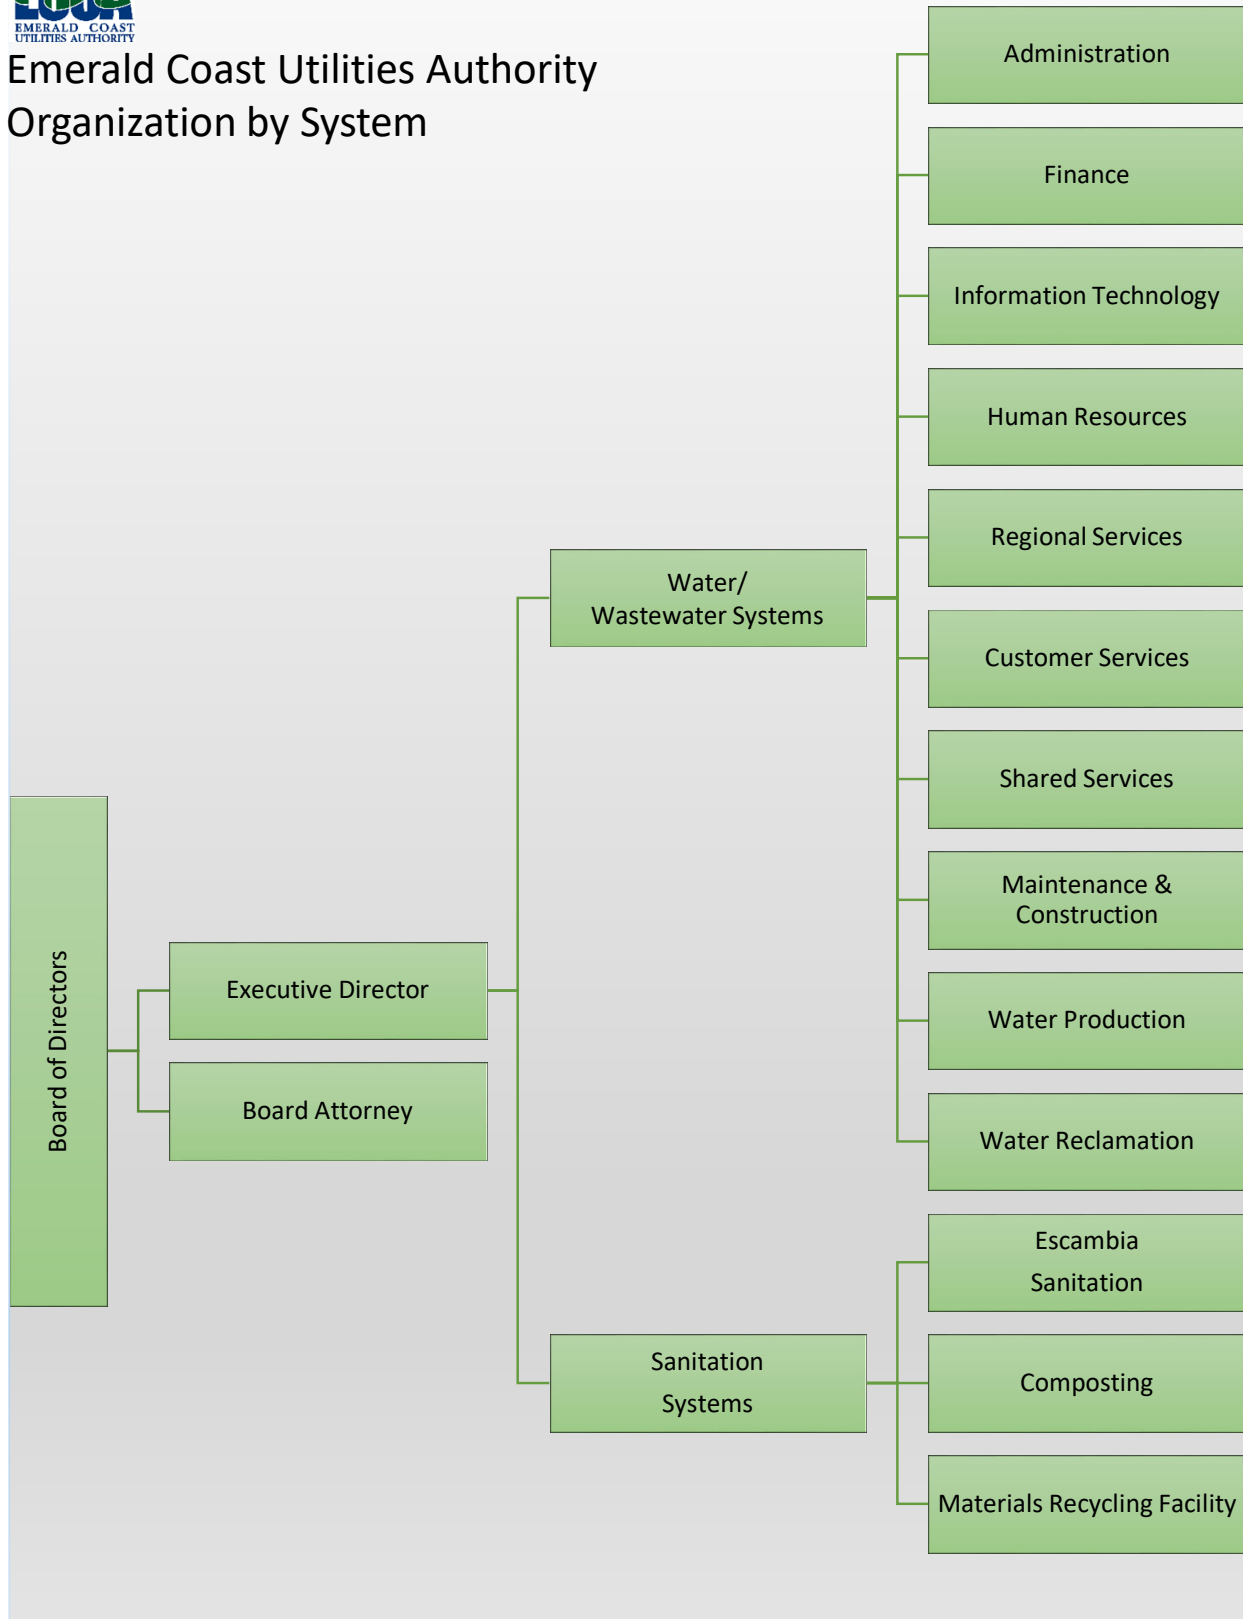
EMERALD COAST UTILITIES AUTHORITY

Emerald Coast Utilities Authority
Organization by System

Administration

Finance

Information Technology

Human Resources

Regional Services

Water/
Wastewater Systems

Customer Services

Shared Services

Maintenance & Construction

Board of Directors

Executive Director

Board Attorney

Water Production

Water Reclamation

Escambia Sanitation

Sanitation Systems

Composting

Materials Recycling Facility